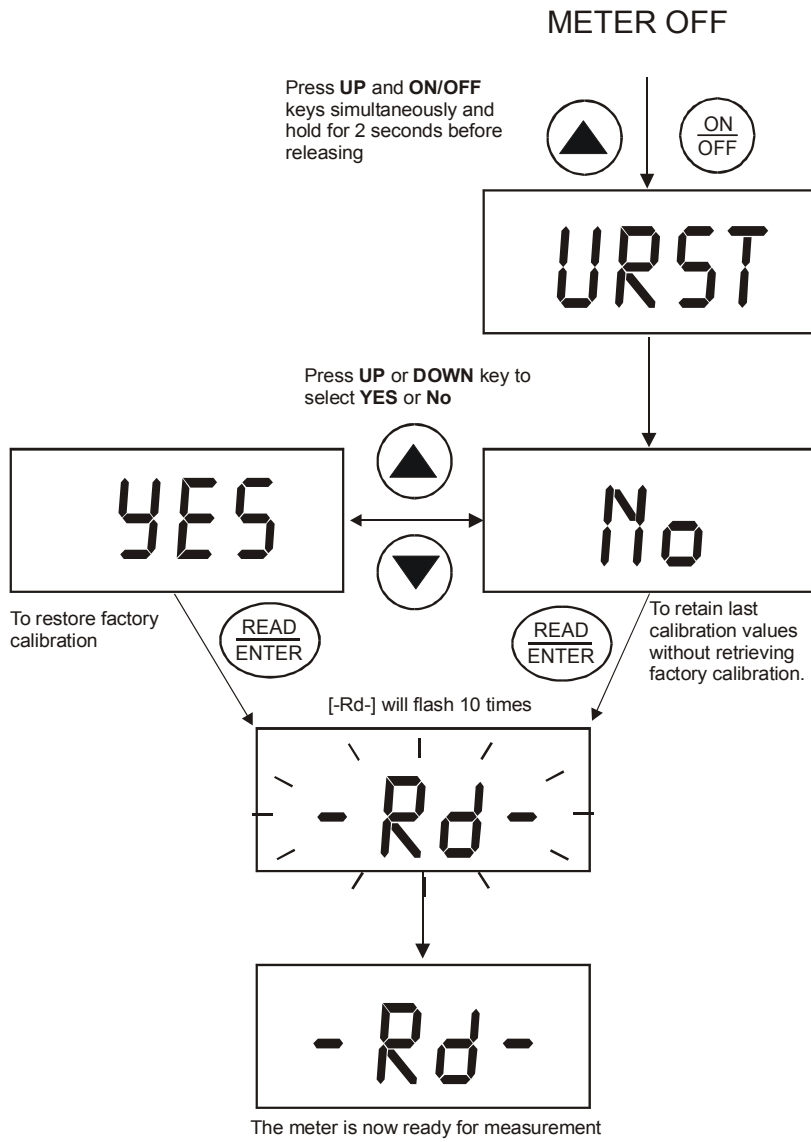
METER OFF

Press **UP** and **ON/OFF** keys simultaneously and hold for 2 seconds before releasing

ON
OFF

URST

Press **UP** or **DOWN** key to select **YES** or **No**

YES

No

To restore factory calibration

READ
ENTER

READ
ENTER

To retain last calibration values without retrieving factory calibration.

[-Rd-] will flash 10 times

-Rd-

-Rd-

The meter is now ready for measurement